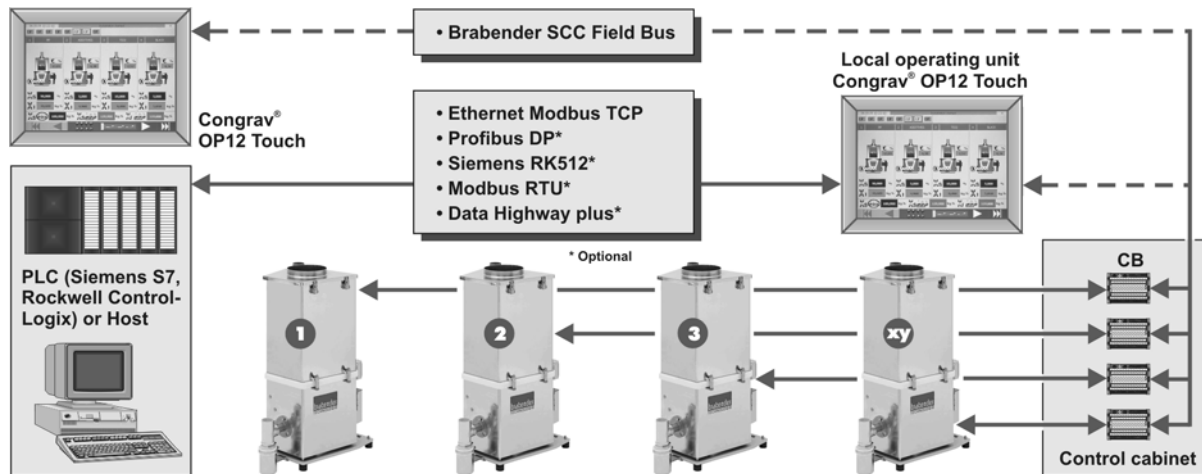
• Brabender SCC Field Bus

Congrav® OP12 Touch

• Ethernet Modbus TCP
• Profibus DP*
• Siemens RK512*
• Modbus RTU*
• Data Highway plus*

Local operating unit Congrav® OP12 Touch

* Optional

PLC (Siemens S7, Rockwell Control-Logix) or Host

1

2

3

xy

CB

Control cabinet